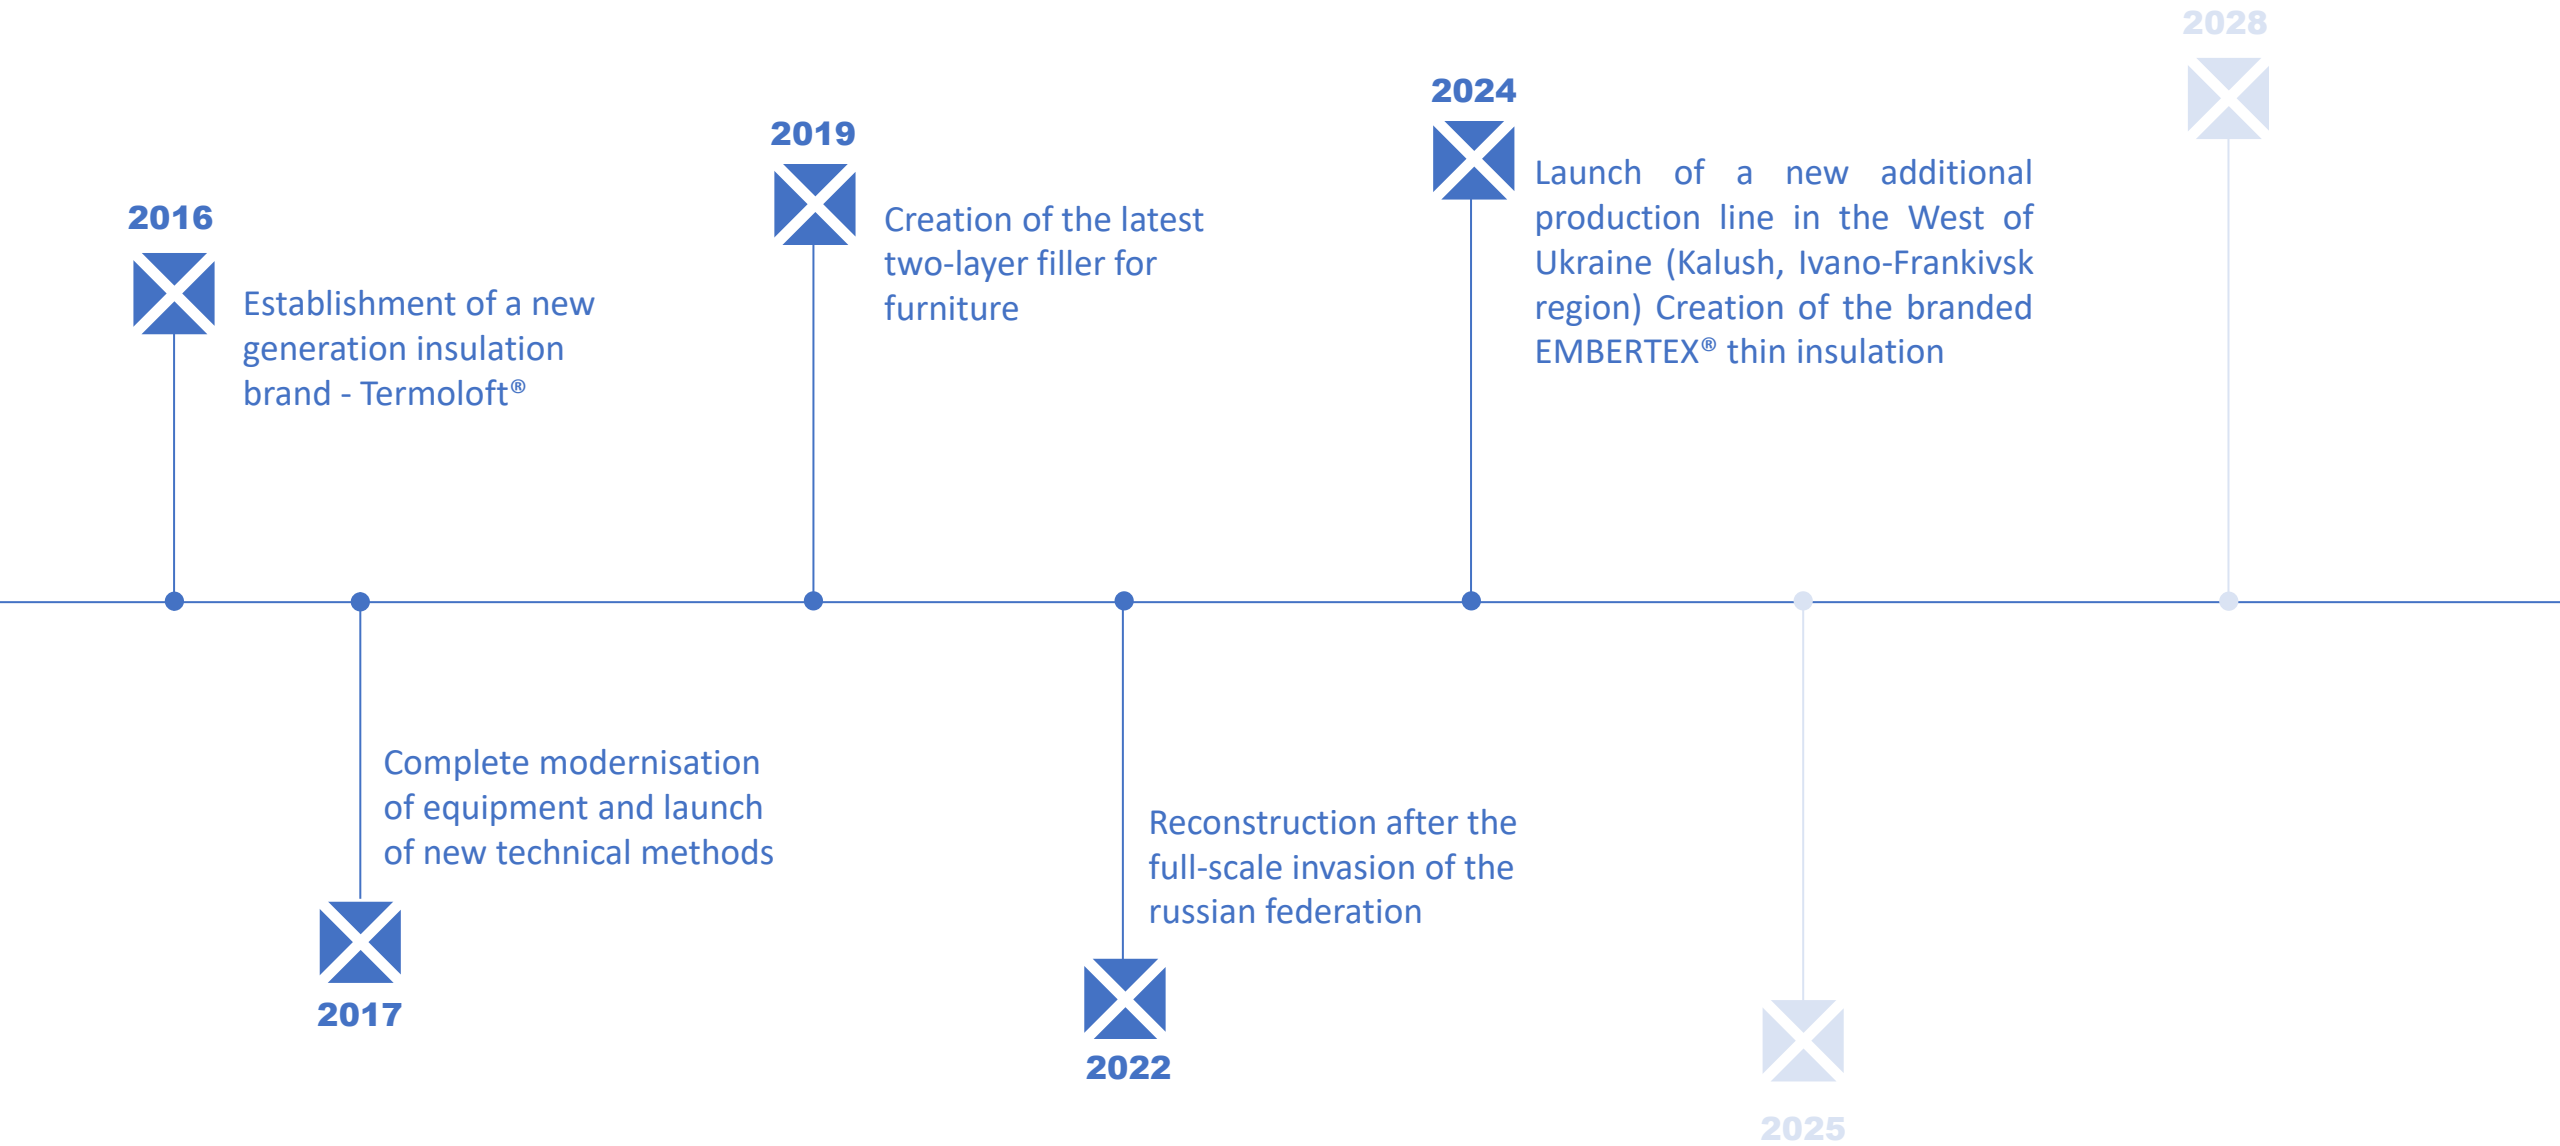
2028

2024

Launch of a new additional production line in the West of Ukraine (Kalush, Ivano-Frankivsk region) Creation of the branded EMBERTEX® thin insulation

2019

Creation of the latest two-layer filler for furniture

2016

Establishment of a new generation insulation brand - Termoloft®

Complete modernisation of equipment and launch of new technical methods

2017

Reconstruction after the full-scale invasion of the russian federation

2022

2025